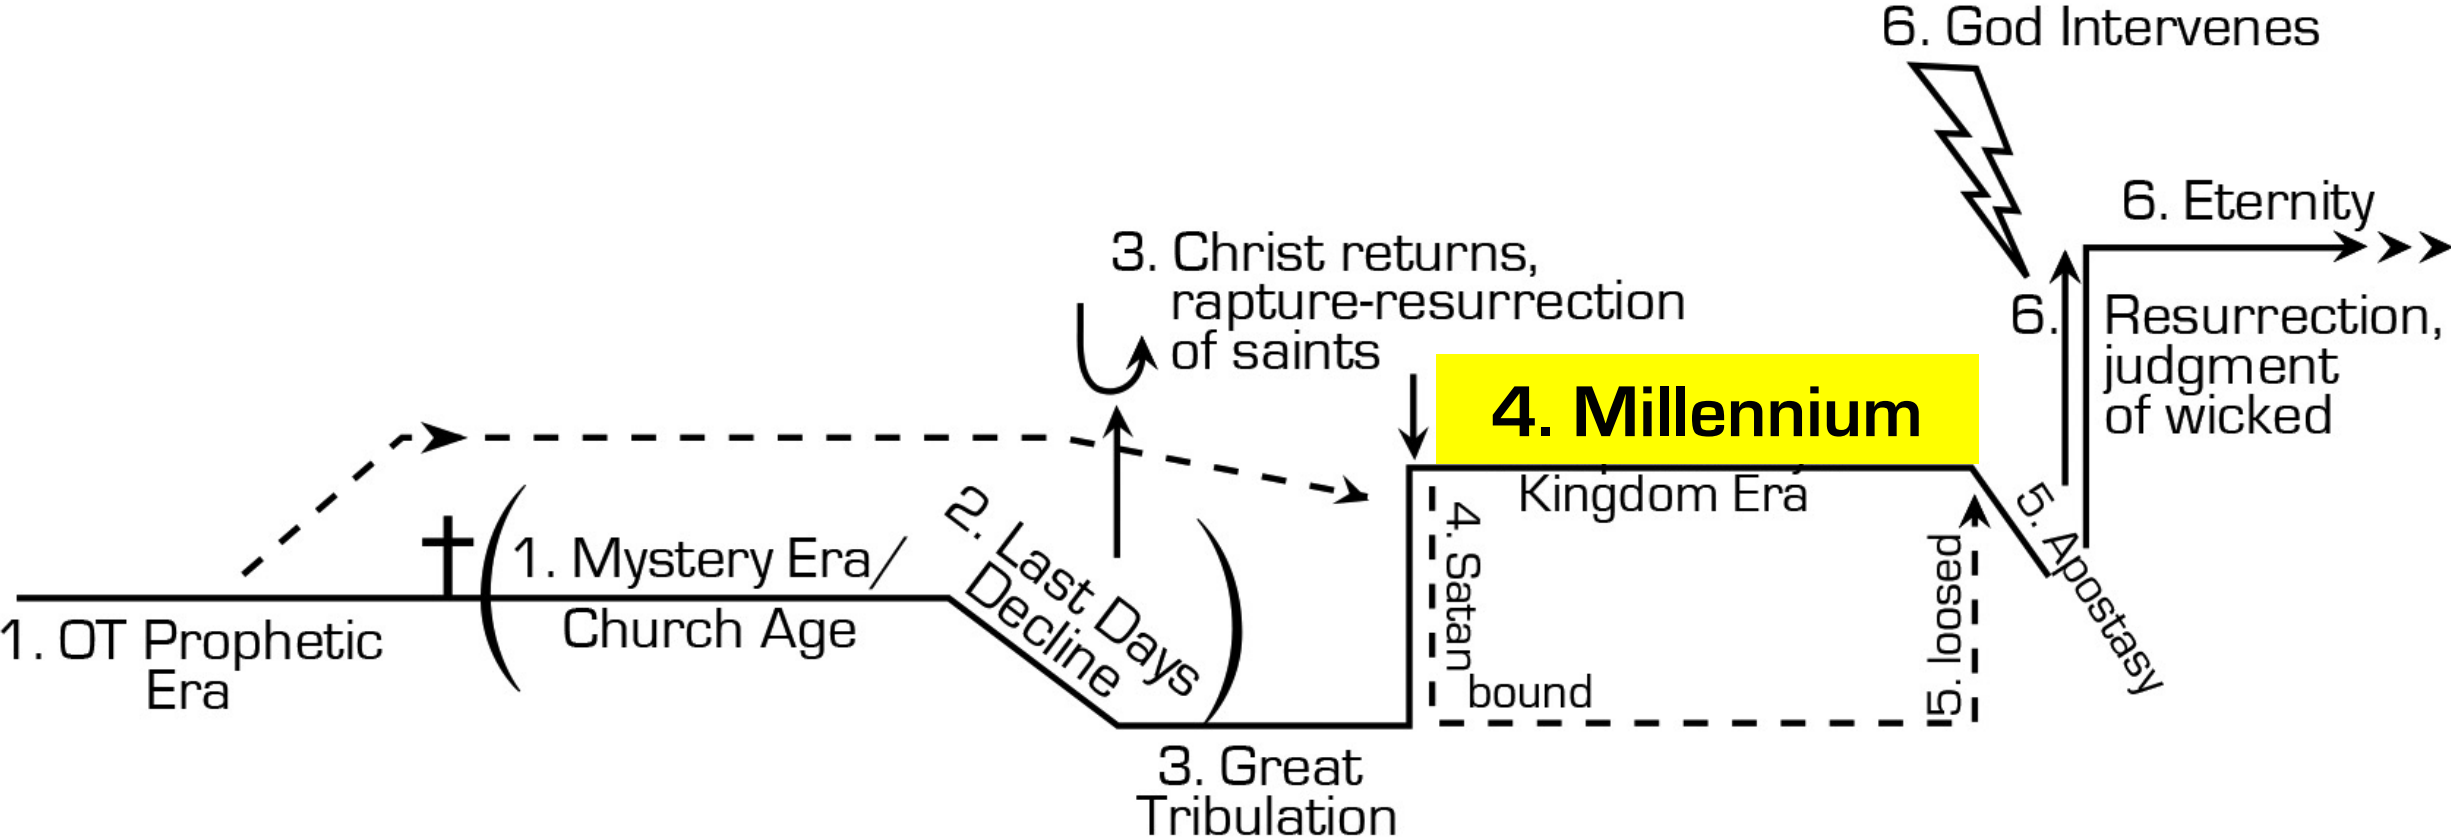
6. God Intervenes

6. Eternity

3. Christ returns, rapture-resurrection of saints

6.

Resurrection, judgment of wicked

4. Millennium

Kingdom Era

1. Mystery Era/ Church Age

2. Last Days Decline

4. Satan bound

5. loosed

5. Apostasy

1. OT Prophetic Era

3. Great Tribulation